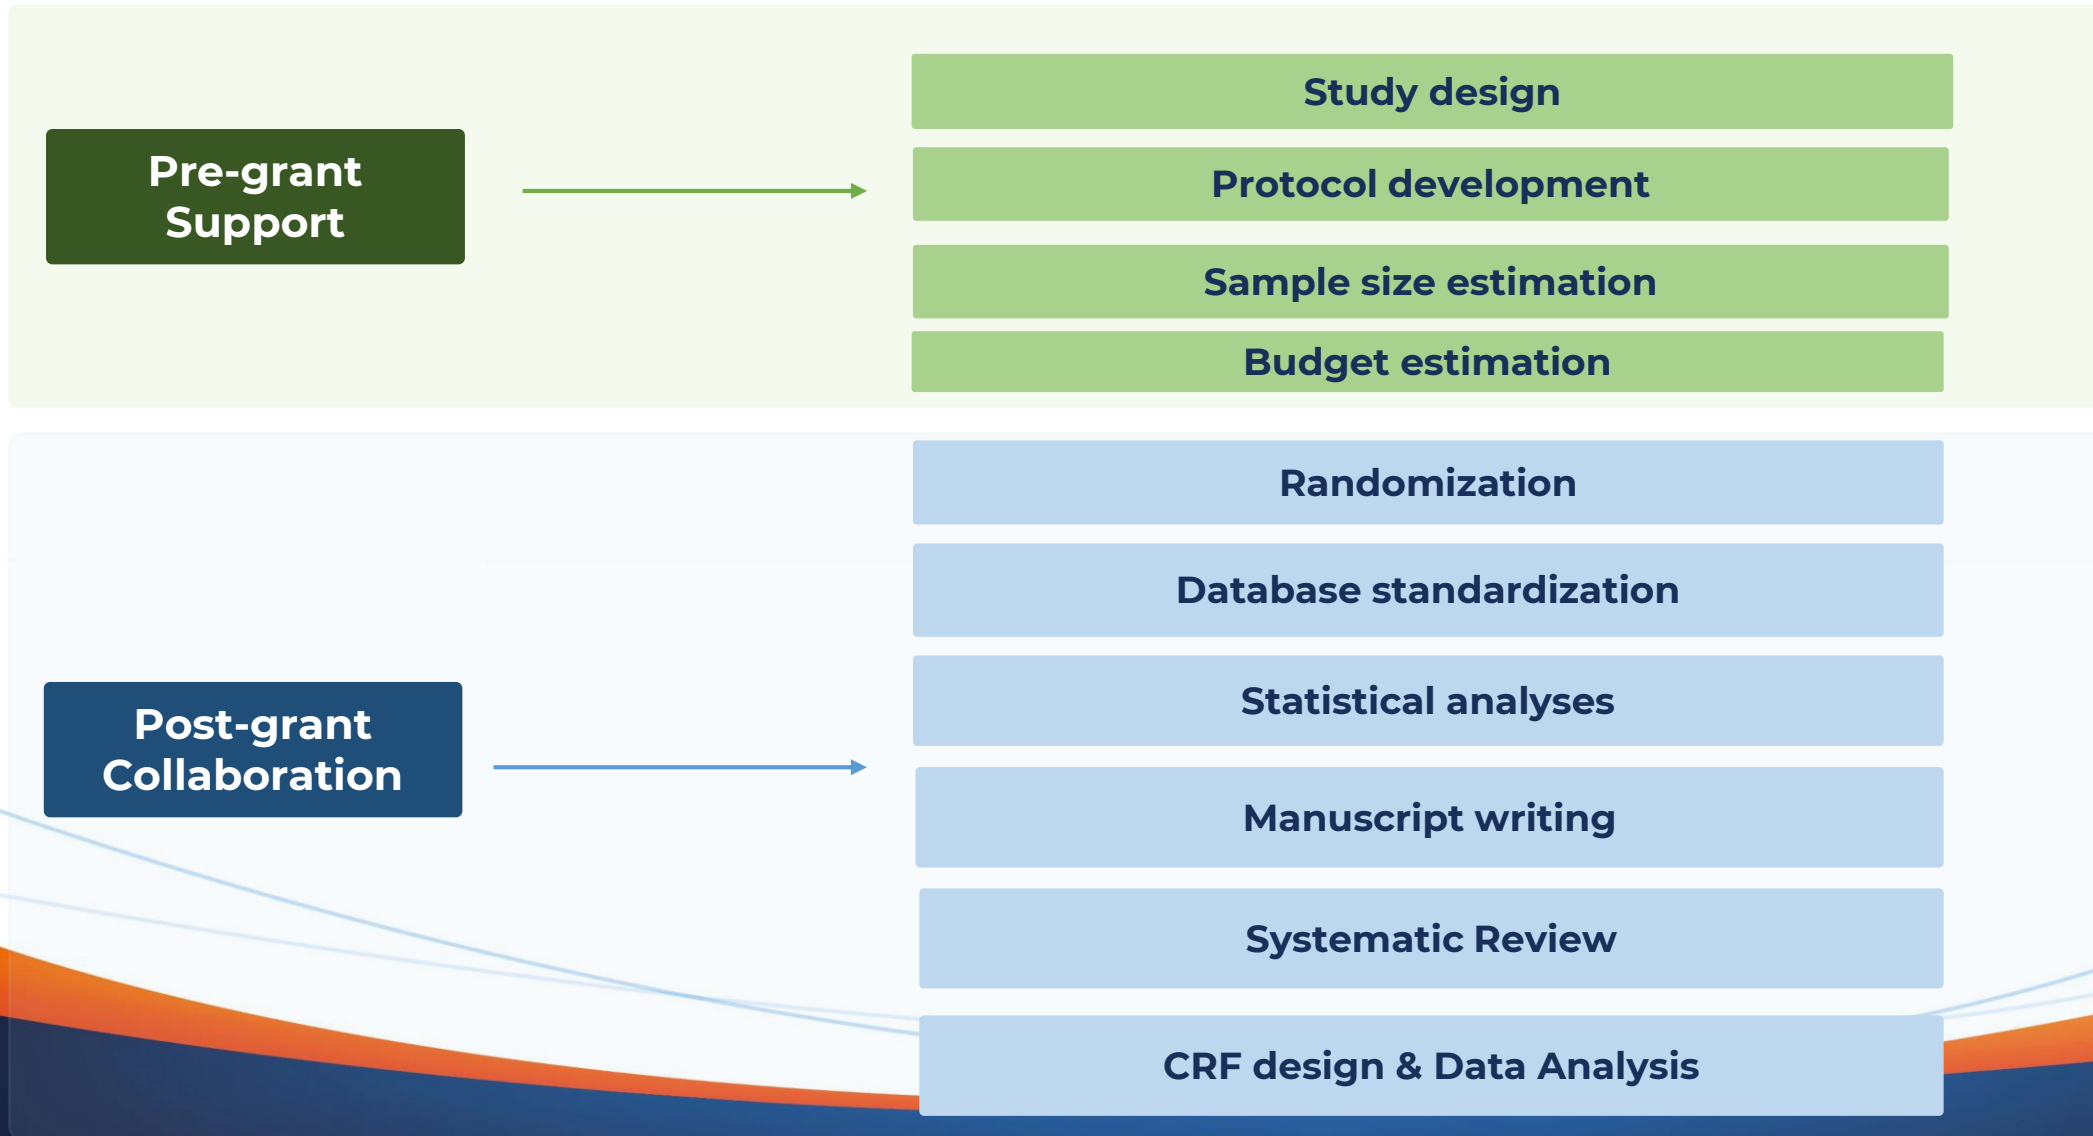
Pre-grant Support

Study design

Protocol development

Sample size estimation

Budget estimation

Post-grant Collaboration

Randomization

Database standardization

Statistical analyses

Manuscript writing

Systematic Review

CRF design & Data Analysis